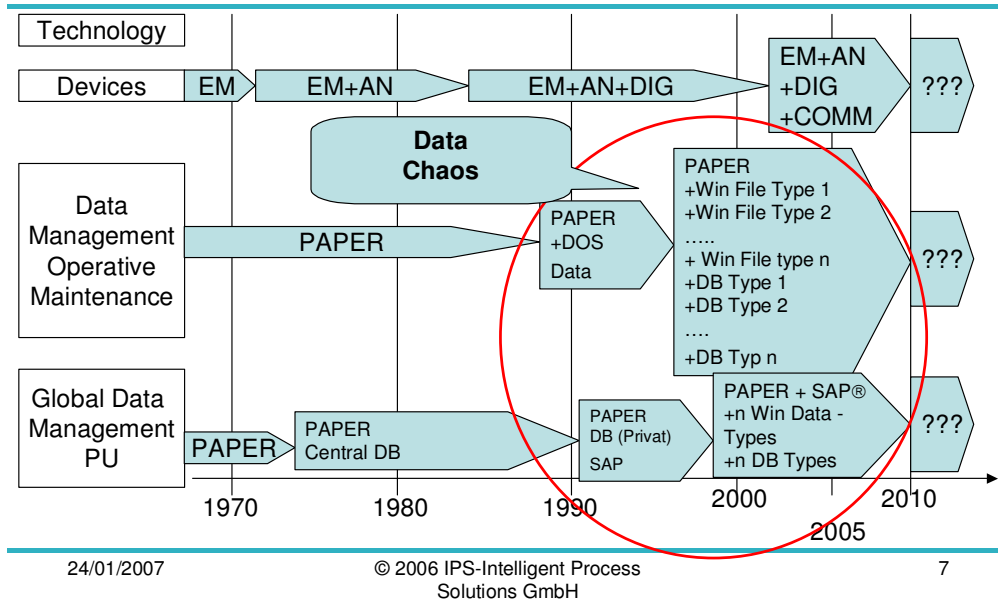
Technology

Devices

EM

EM+AN

EM+AN+DIG

EM+AN
+DIG
+COMM

???

Data
Chaos

Data
Management
Operative
Maintenance

PAPER

PAPER
+DOS
Data

PAPER
+Win File Type 1
+Win File Type 2
…..
+ Win File type n
+DB Type 1
+DB Type 2
….
+DB Typ n

???

Global Data
Management
PU

PAPER

PAPER
Central DB

PAPER
DB (Privat)
SAP

PAPER + SAP®
+n Win Data -
Types
+n DB Types

???

1970

1980

1990

2000

2005

2010

24/01/2007

© 2006 IPS-Intelligent Process Solutions GmbH

7